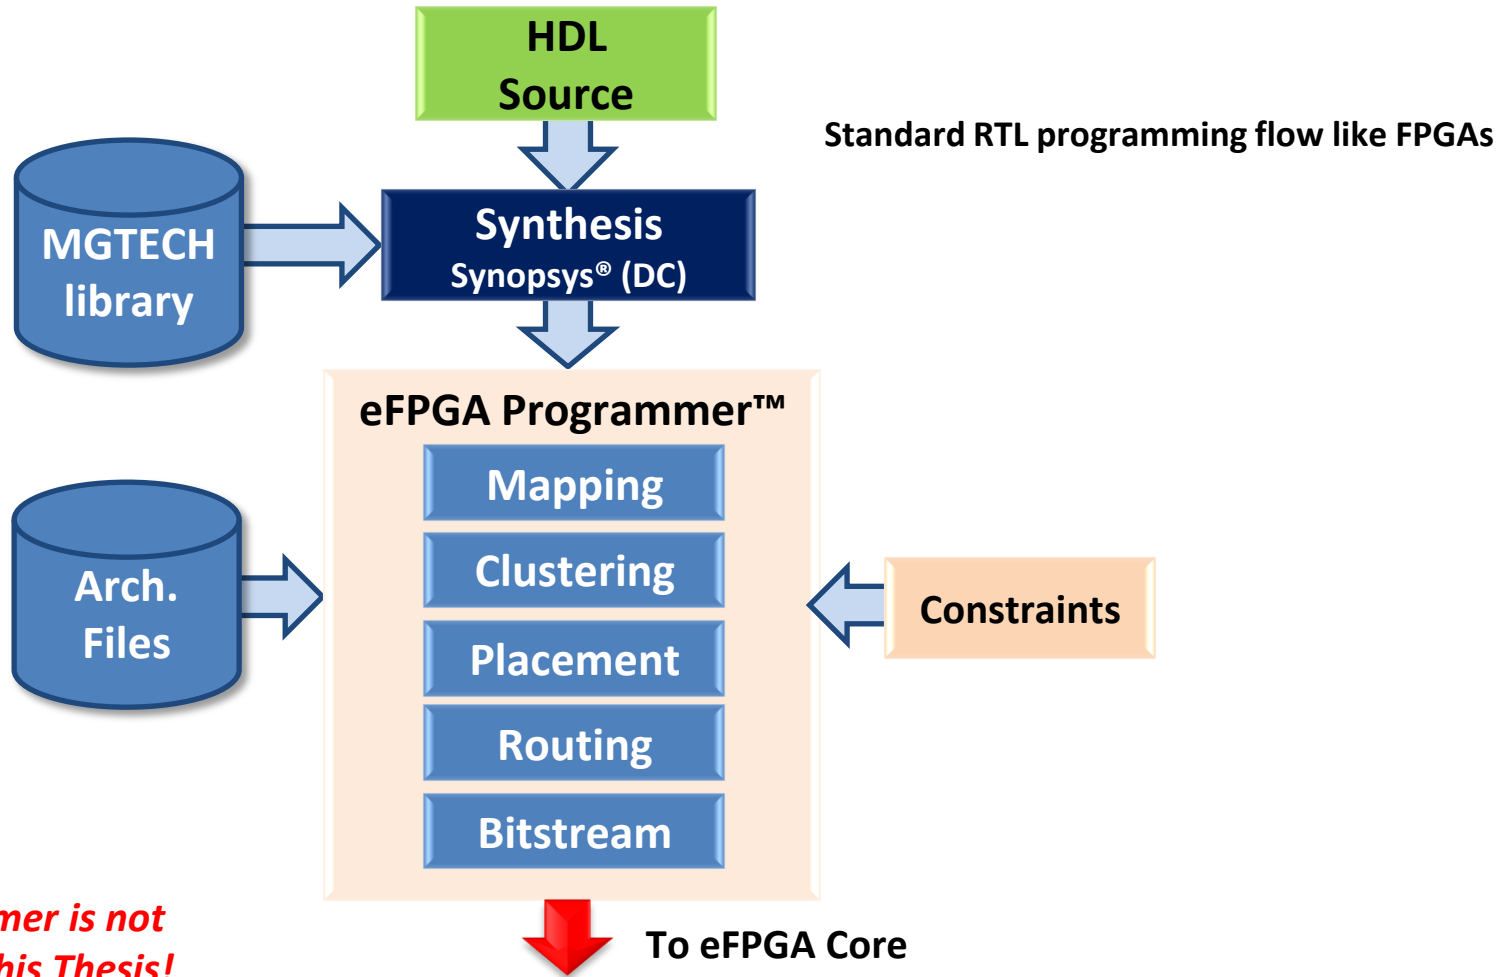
HDL Source

Standard RTL programming flow like FPGAs

MGTECH library

Synthesis
Synopsys® (DC)

eFPGA Programmer™

Mapping

Clustering

Placement

Routing

Bitstream

Arch. Files

Constraints

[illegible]mer is not
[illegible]his Thesis!

To eFPGA Core